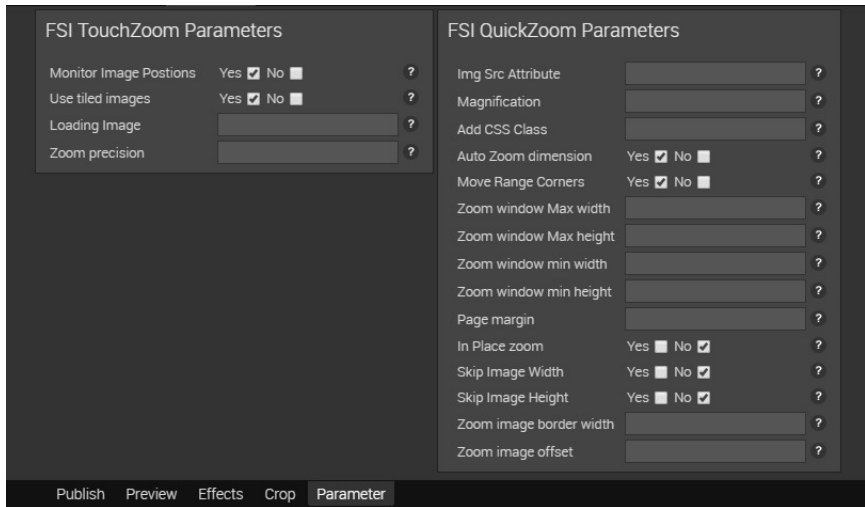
FSI TouchZoom Parameters

Monitor Image Postions Yes No ?
Use tiled images Yes No ?
Loading Image ?
Zoom precision ?

FSI QuickZoom Parameters

Img Src Attribute ?
Magnification ?
Add CSS Class ?
Auto Zoom dimension Yes No ?
Move Range Corners Yes No ?
Zoom window Max width ?
Zoom window Max height ?
Zoom window min width ?
Zoom window min height ?
Page margin ?
In Place zoom Yes No ?
Skip Image Width Yes No ?
Skip Image Height Yes No ?
Zoom image border width ?
Zoom image offset ?

Publish Preview Effects Crop Parameter